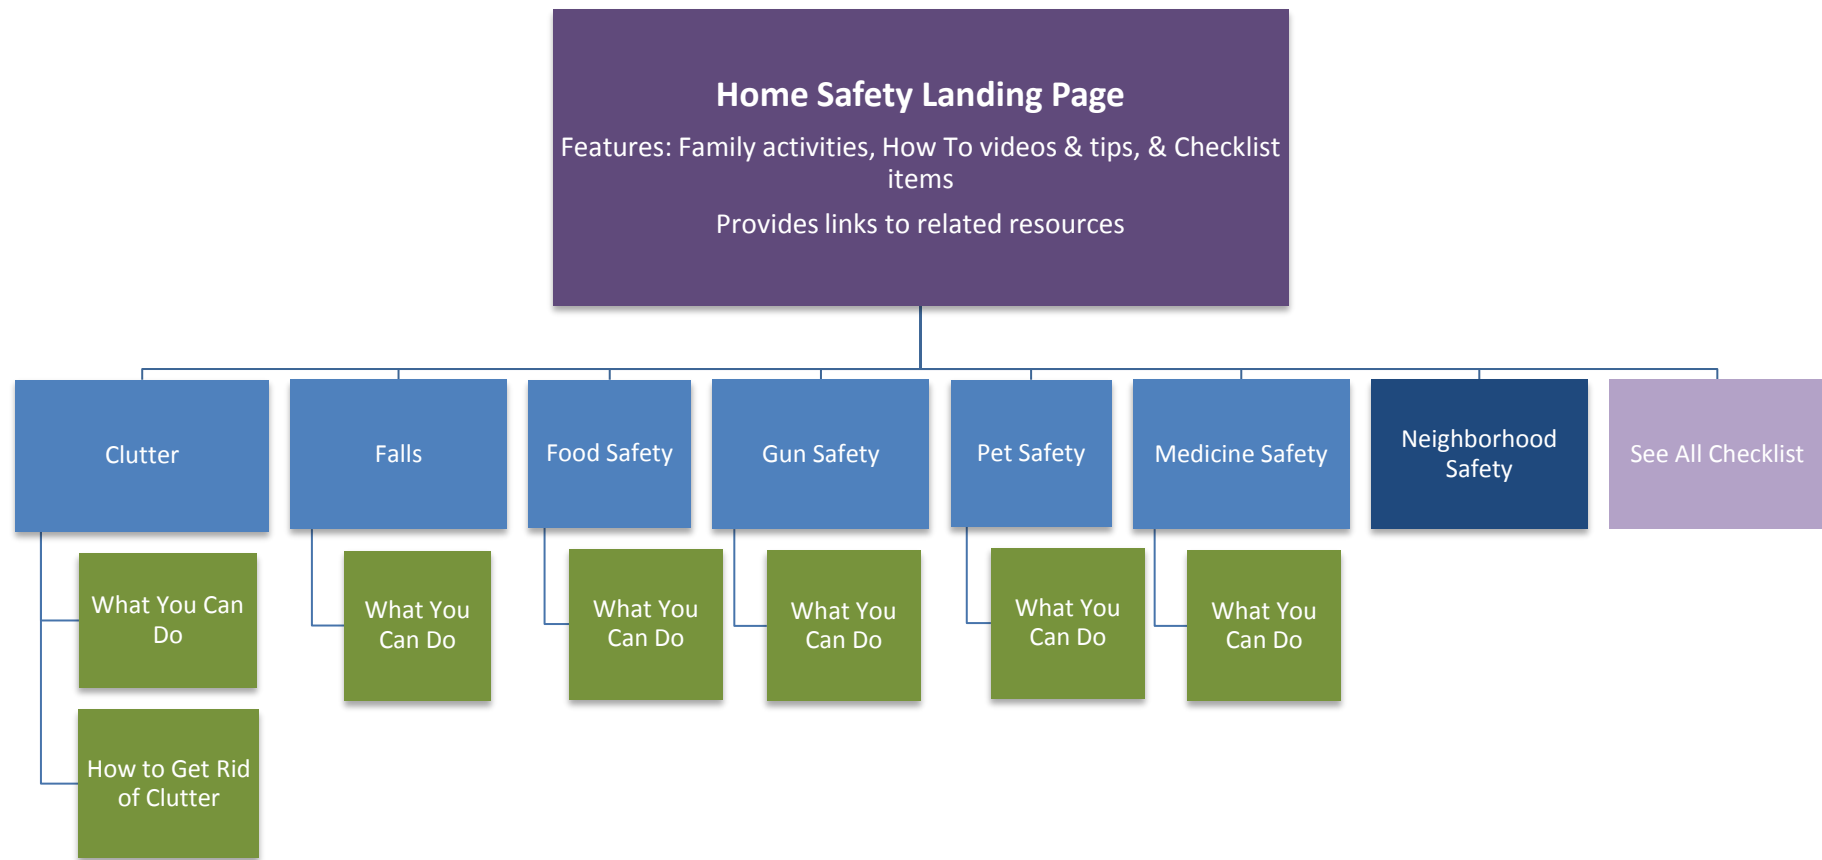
Home Safety Landing Page

Features: Family activities, How To videos & tips, & Checklist items

Provides links to related resources

Clutter

What You Can Do

How to Get Rid of Clutter

Falls

What You Can Do

Food Safety

What You Can Do

Gun Safety

What You Can Do

Pet Safety

What You Can Do

Medicine Safety

What You Can Do

Neighborhood Safety

See All Checklist